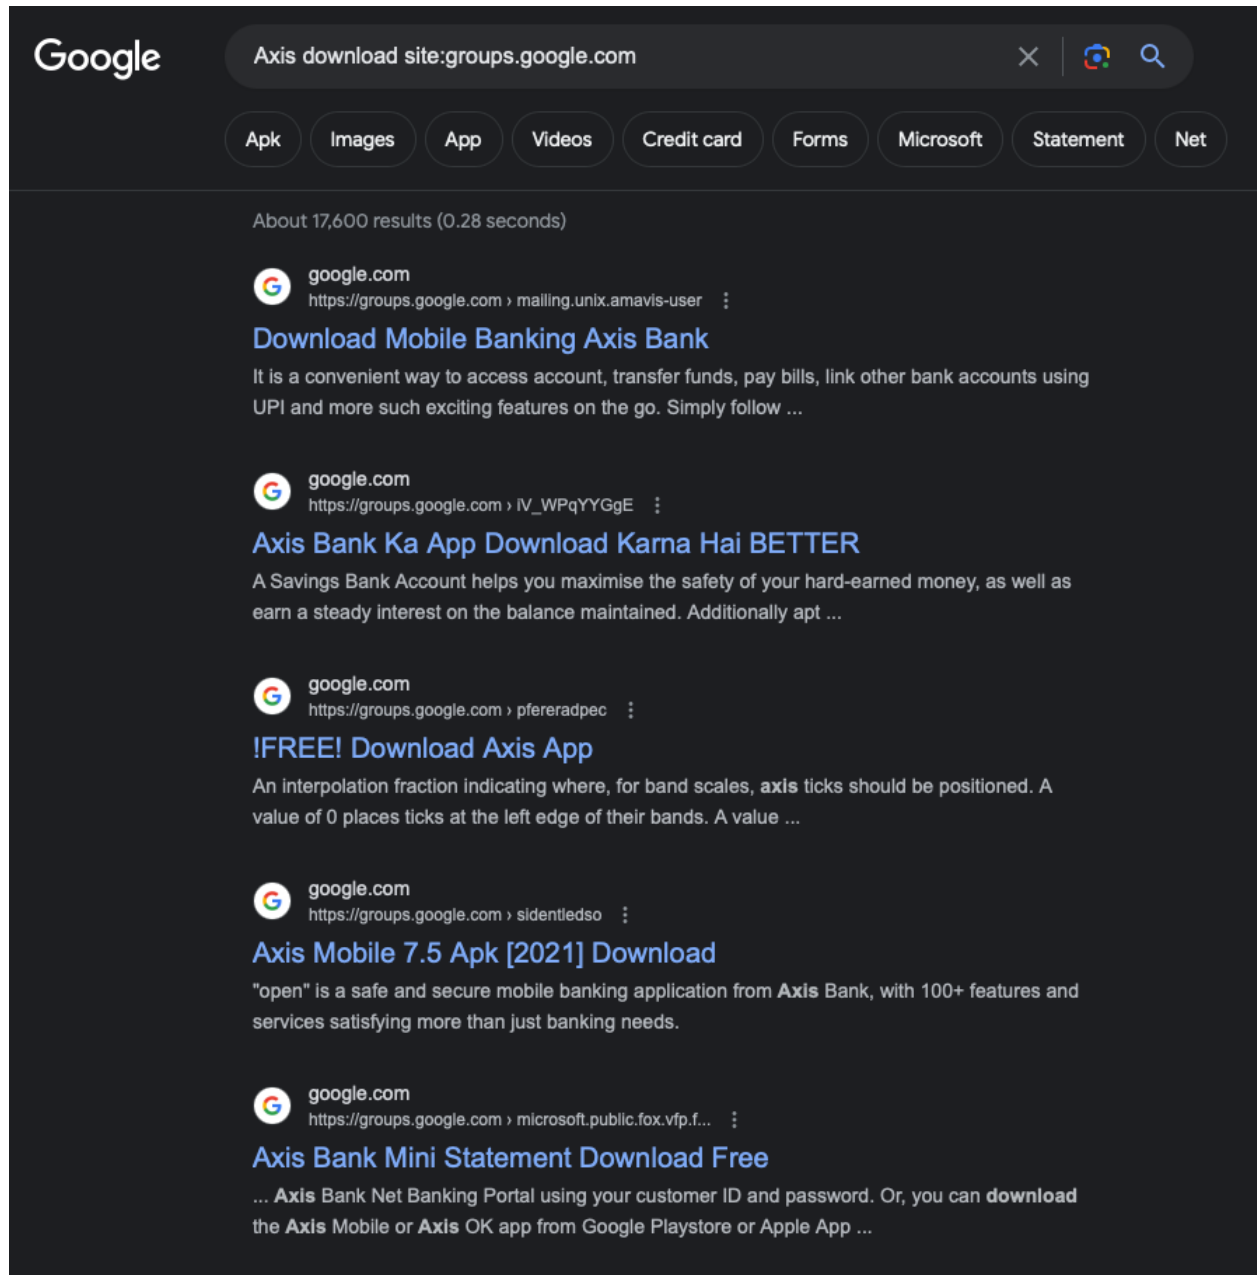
Google

Axis download site:groups.google.com

Apk Images App Videos Credit card Forms Microsoft Statement Net

About 17,600 results (0.28 seconds)

google.com
https://groups.google.com › mailing.unix.amavis-user

Download Mobile Banking Axis Bank
It is a convenient way to access account, transfer funds, pay bills, link other bank accounts using UPI and more such exciting features on the go. Simply follow ...

google.com
https://groups.google.com › iV_WPqYYGgE

Axis Bank Ka App Download Karna Hai BETTER
A Savings Bank Account helps you maximise the safety of your hard-earned money, as well as earn a steady interest on the balance maintained. Additionally apt ...

google.com
https://groups.google.com › pfereradpec

!FREE! Download Axis App
An interpolation fraction indicating where, for band scales, axis ticks should be positioned. A value of 0 places ticks at the left edge of their bands. A value ...

google.com
https://groups.google.com › sidentledso

Axis Mobile 7.5 Apk [2021] Download
"open" is a safe and secure mobile banking application from Axis Bank, with 100+ features and services satisfying more than just banking needs.

google.com
https://groups.google.com › microsoft.public.fox.vfp.f...

Axis Bank Mini Statement Download Free
... Axis Bank Net Banking Portal using your customer ID and password. Or, you can download the Axis Mobile or Axis OK app from Google Playstore or Apple App ...